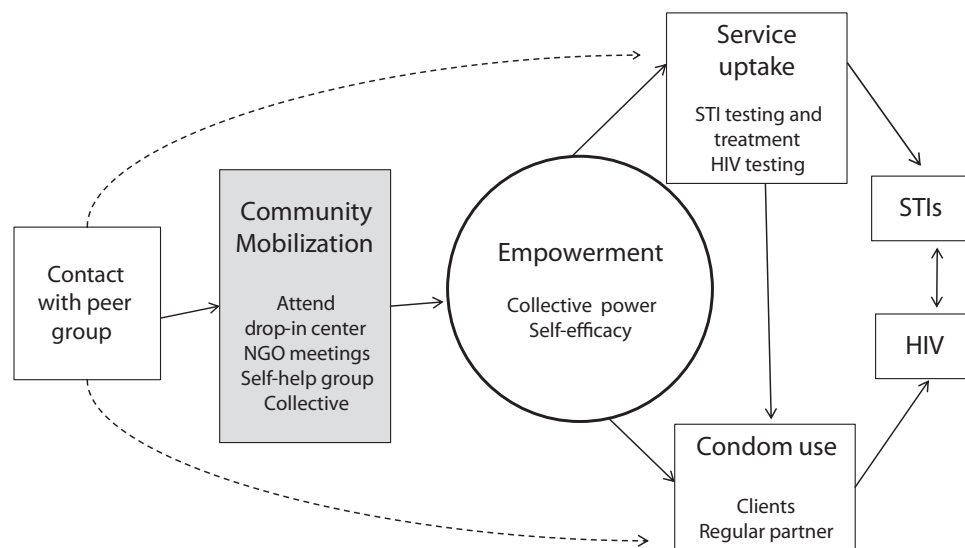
Contact with peer group

Community Mobilization

Attend drop-in center
NGO meetings
Self-help group
Collective

Empowerment

Collective power
Self-efficacy

Service uptake

STI testing and treatment
HIV testing

Condom use

Clients
Regular partner

STIs

HIV